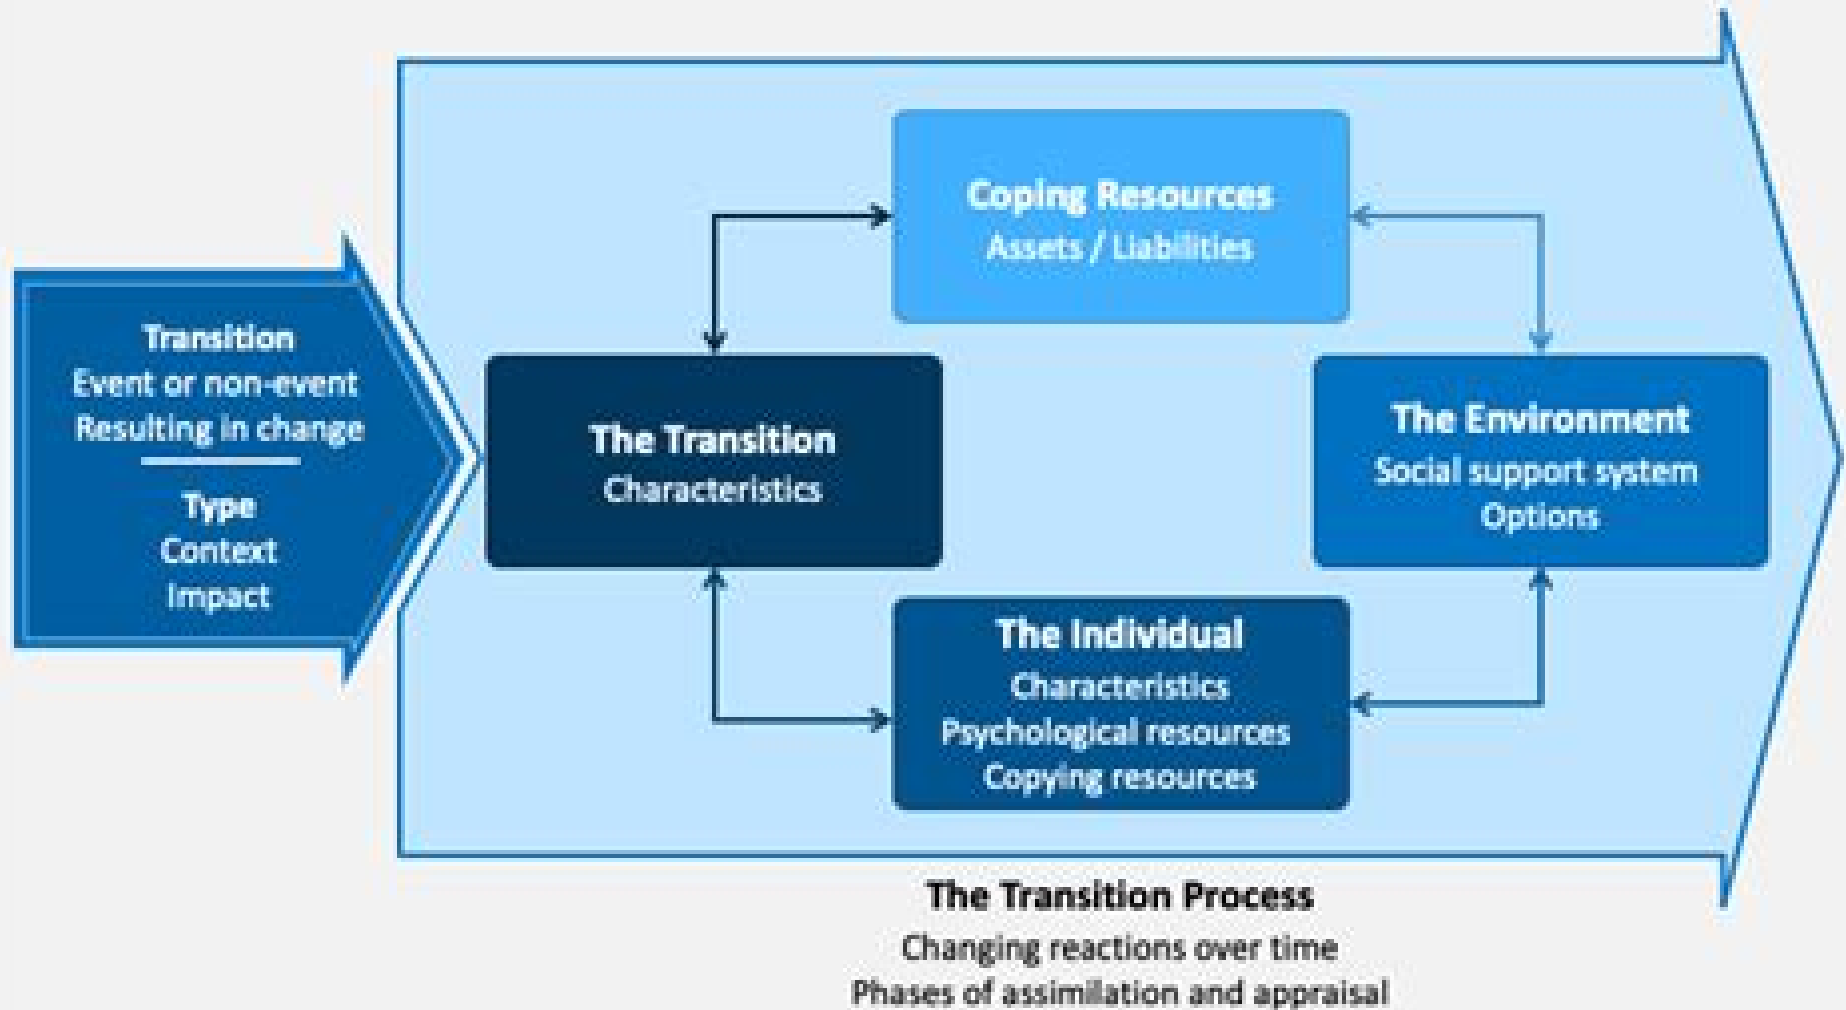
Transition
Event or non-event
Resulting in change

Type
Context
Impact

Coping Resources
Assets / Liabilities

The Transition
Characteristics

The Environment
Social support system
Options

The Individual
Characteristics
Psychological resources
Copying resources

The Transition Process
Changing reactions over time
Phases of assimilation and appraisal